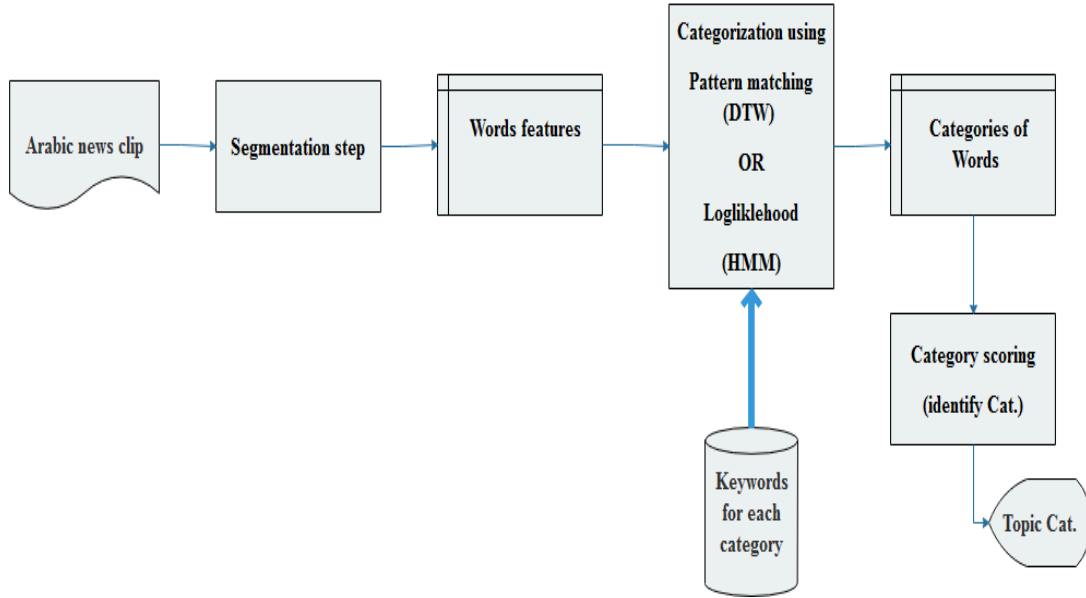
Arabic news clip

Segmentation step

Words features

Categorization using

Pattern matching (DTW)

OR

Logliklehood (HMM)

Keywords for each category

Categories of Words

Category scoring (identify Cat.)

Topic Cat.